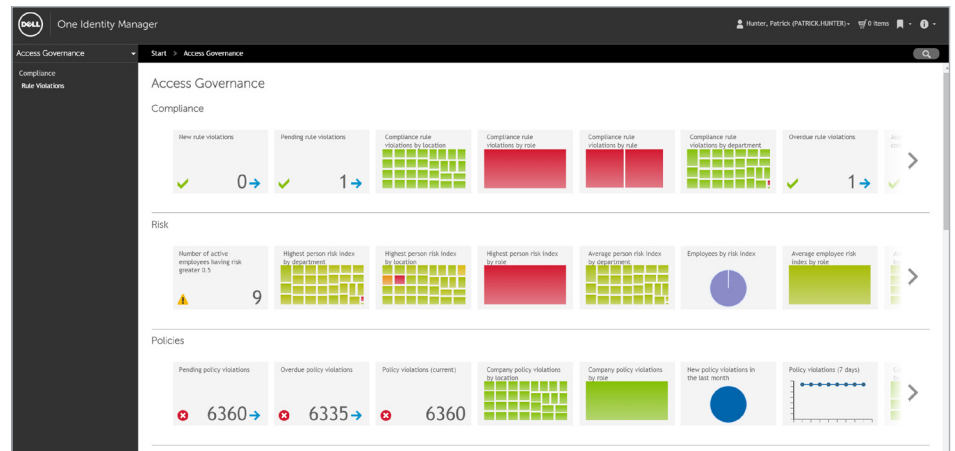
DELL One Identity Manager

Hunter, Patrick (PATRICK.HUNTER) 0 Items

Access Governance

Compliance
Rule Violations

Start > Access Governance

Access Governance

Compliance

New rule violations
0

Pending rule violations
1

Compliance rule violations by location

Compliance rule violations by role

Compliance rule violations by rule

Compliance rule violations by department

Overdue rule violations
1

Risk

Number of active employees having risk greater 0.5
9

Highest person risk index by department

Highest person risk index by location

Highest person risk index by role

Average person risk index by department

Employees by risk index

Average employee risk index by role

Policies

Pending policy violations
6360

Overdue policy violations
6335

Policy violations (current)
6360

Company policy violations by location

Company policy violations by role

New policy violations in the last month

Policy violations (7 days)